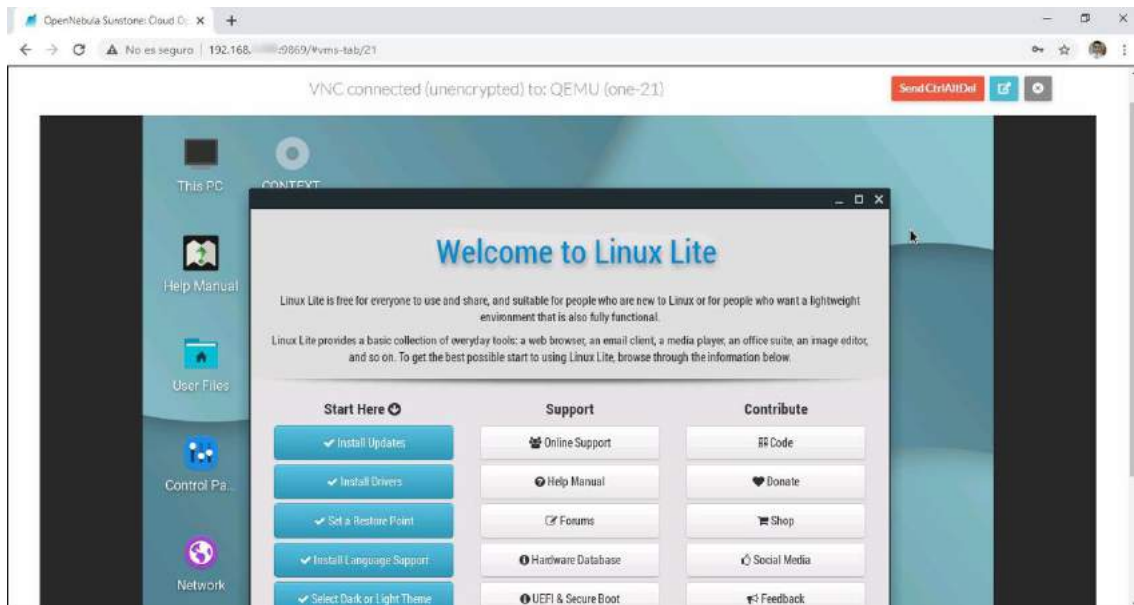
OpenNebula Sunstone: Cloud O ×
+
No es seguro | 192.168.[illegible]:9869/#vms-tab/21

VNC connected (unencrypted) to: QEMU (one-21)

Send CtrlAltDel

This PC
CONTEXT
Help Manual
User Files
Control Pa...
Network

Welcome to Linux Lite

Linux Lite is free for everyone to use and share, and suitable for people who are new to Linux or for people who want a lightweight environment that is also fully functional.

Linux Lite provides a basic collection of everyday tools: a web browser, an email client, a media player, an office suite, an image editor, and so on. To get the best possible start to using Linux Lite, browse through the information below.

| Start Here | Support | Contribute |
|---|---|---|
| Install Updates | Online Support | Code |
| Install Drivers | Help Manual | Donate |
| Set a Restore Point | Forums | Shop |
| Install Language Support | Hardware Database | Social Media |
| Select Dark or Light Theme | UEFI & Secure Boot | Feedback |